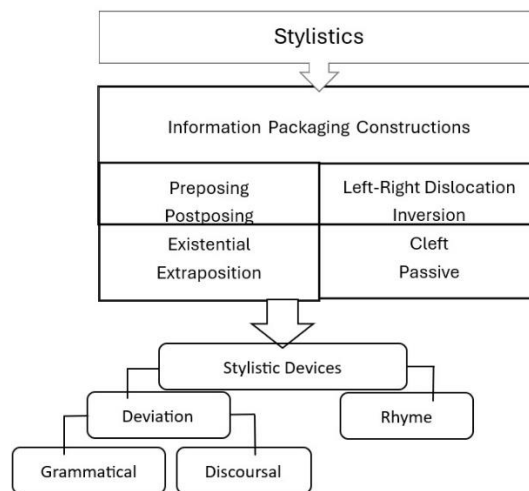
Stylistics

Information Packaging Constructions

| Preposing Postposing | Left-Right Dislocation Inversion |
|---|---|
| Existential Extraposition | Cleft Passive |

Stylistic Devices

Deviation

Rhyme

Grammatical

Discoursal